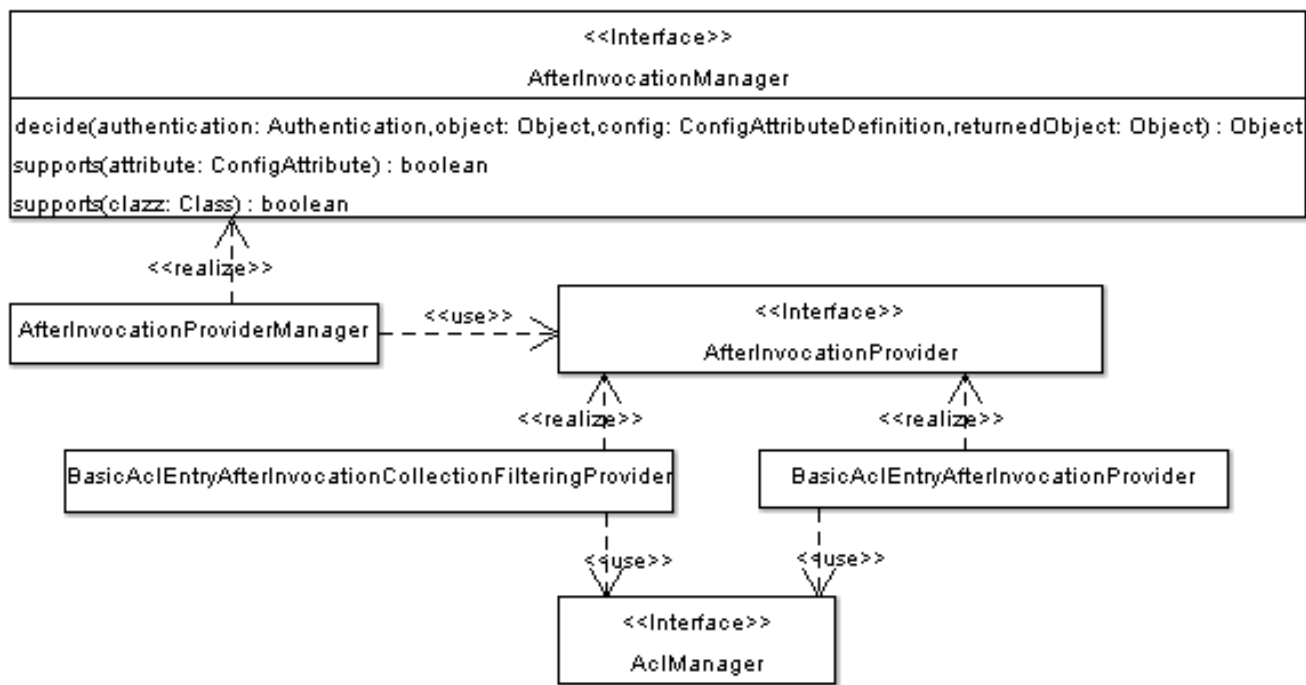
<<Interface>>
AfterInvocationManager

decide(authentication: Authentication,object: Object,config: ConfigAttributeDefinition,returnedObject: Object) : Object
supports(attribute: ConfigAttribute) : boolean
supports(clazz: Class) : boolean

<<realize>>

AfterInvocationProviderManager

<<use>>

<<Interface>>
AfterInvocationProvider

<<realize>>

<<realize>>

BasicAclEntryAfterInvocationCollectionFilteringProvider

BasicAclEntryAfterInvocationProvider

<<use>>

<<use>>

<<Interface>>
AclManager